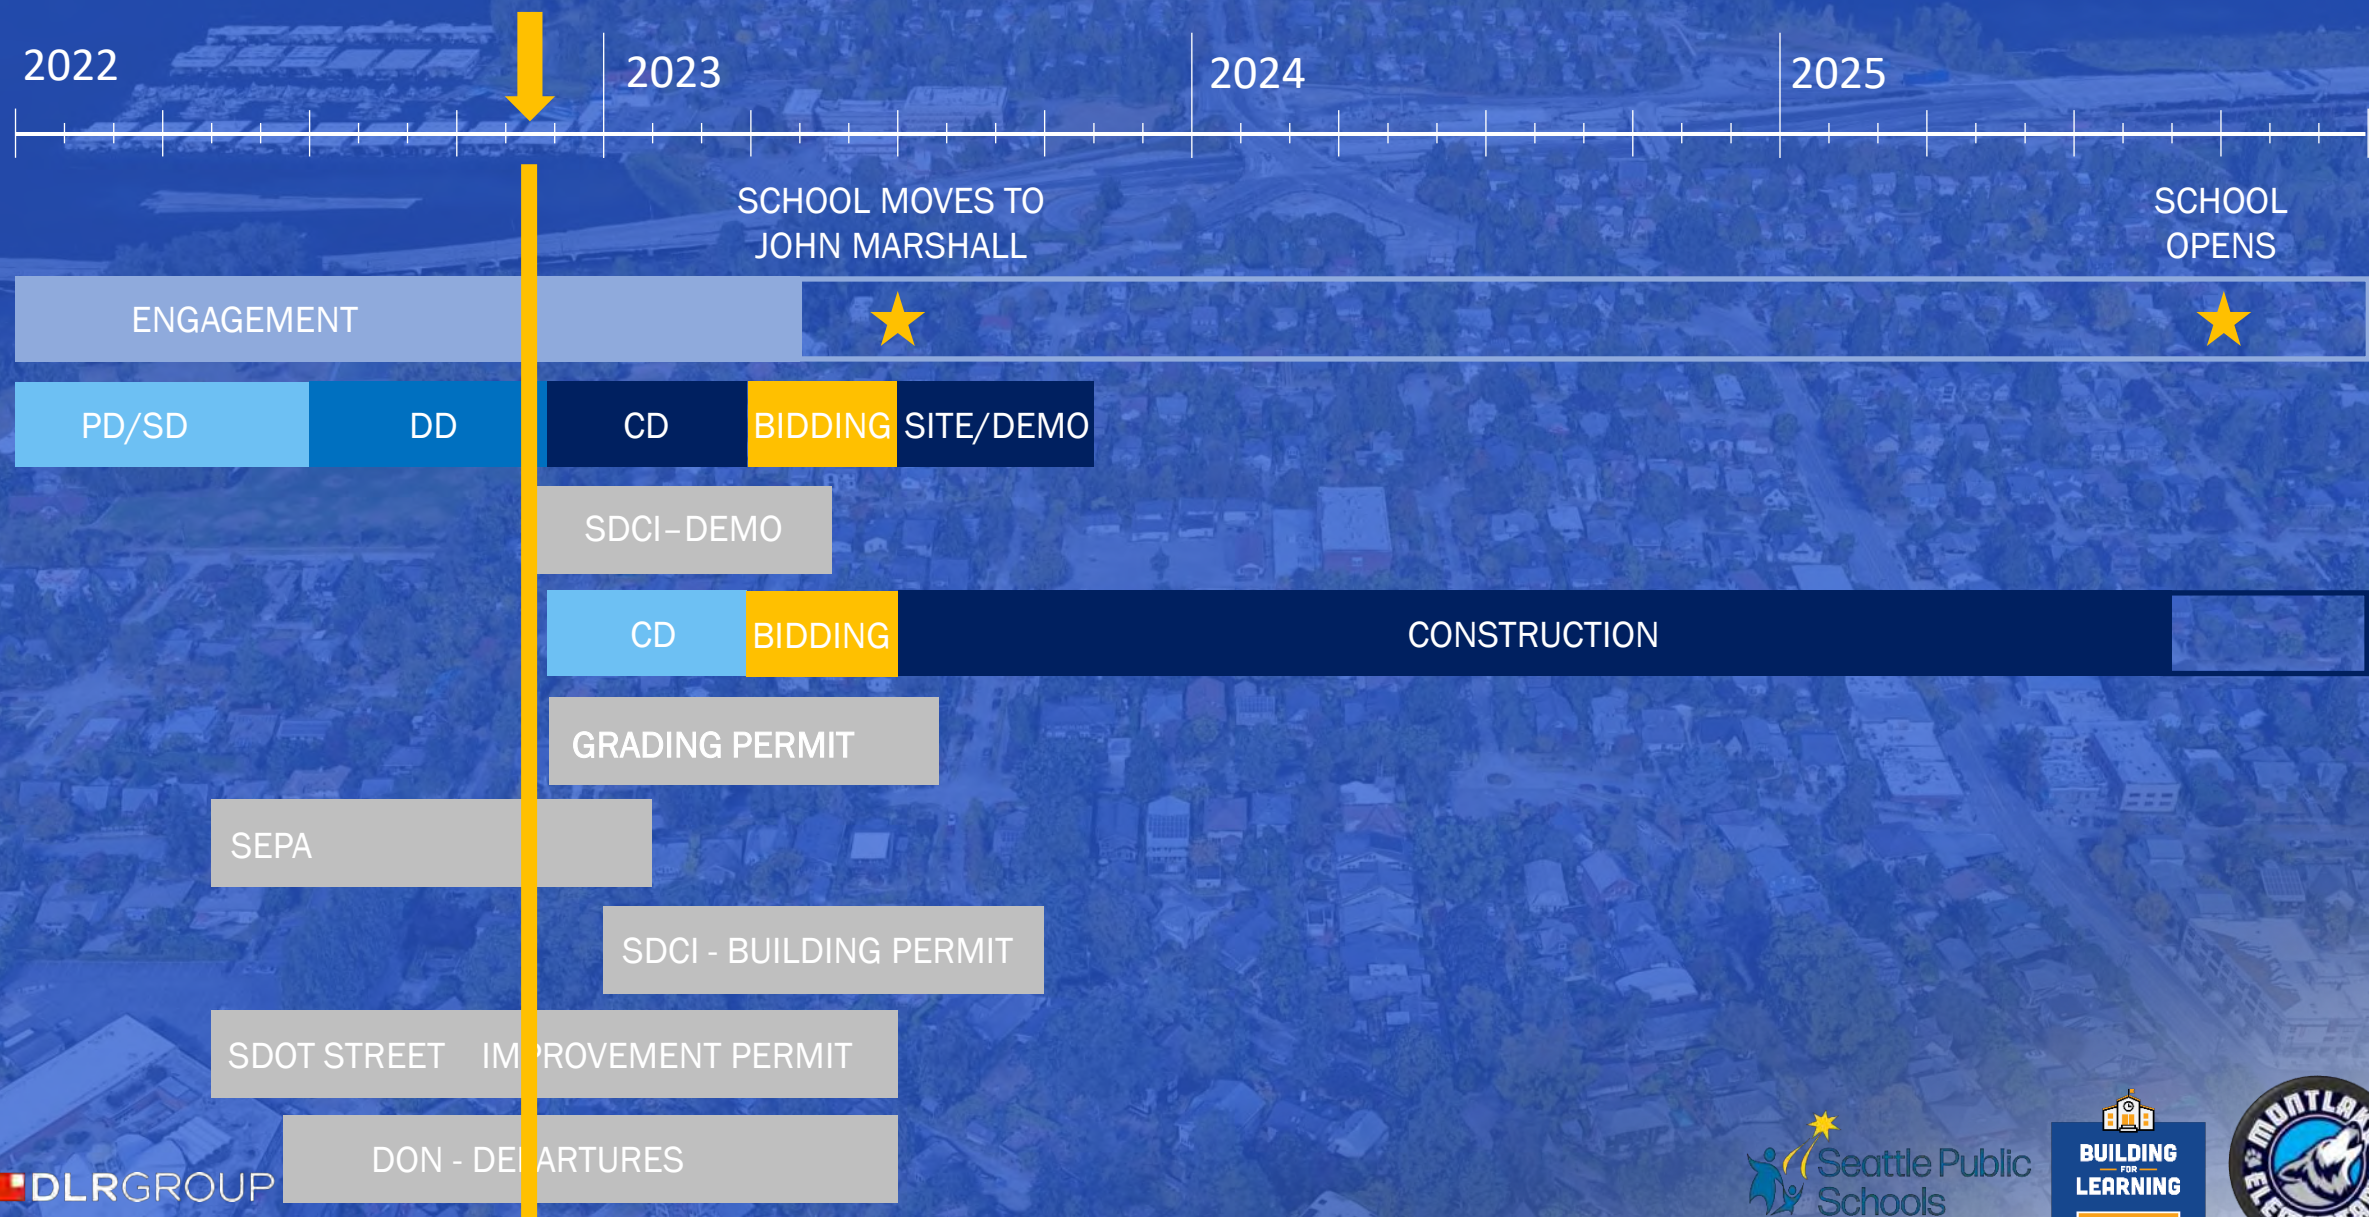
2022

2023

2024

2025

SCHOOL MOVES TO JOHN MARSHALL

SCHOOL OPENS

ENGAGEMENT

PD/SD

DD

CD

BIDDING

SITE/DEMO

SDCI–DEMO

CD

BIDDING

CONSTRUCTION

GRADING PERMIT

SEPA

SDCI - BUILDING PERMIT

SDOT STREET IM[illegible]ROVEMENT PERMIT

DON - DE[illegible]ARTURES

DLRGROUP

Seattle Public Schools

BUILDING FOR LEARNING

MONTLAK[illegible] ELE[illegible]